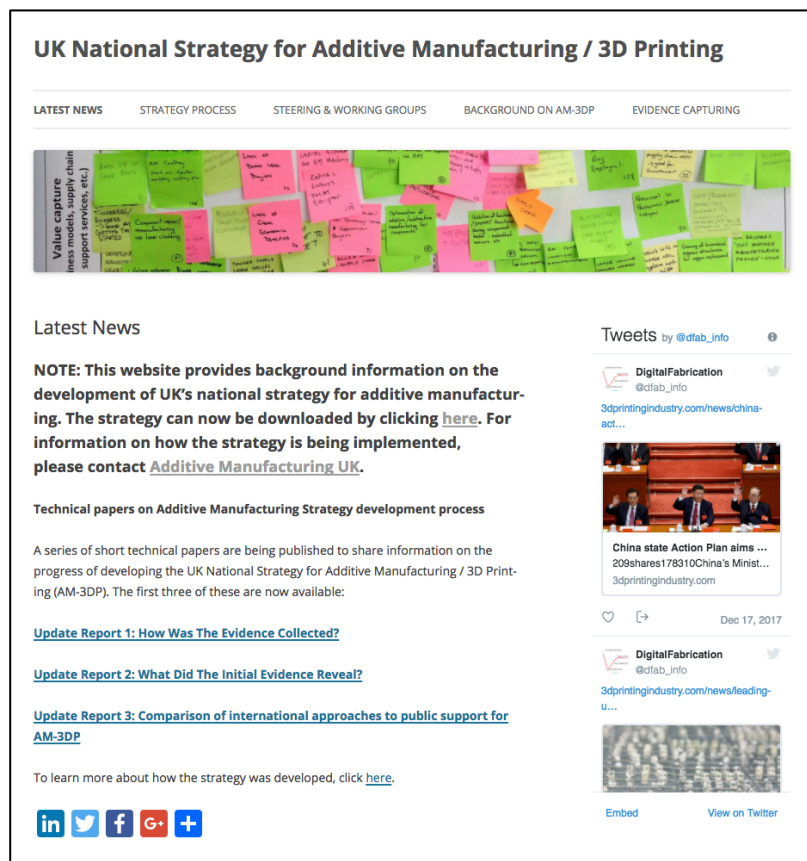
UK National Strategy for Additive Manufacturing / 3D Printing

LATEST NEWS STRATEGY PROCESS STEERING & WORKING GROUPS BACKGROUND ON AM-3DP EVIDENCE CAPTURING

Value capture
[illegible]

Latest News

NOTE: This website provides background information on the development of UK's national strategy for additive manufacturing. The strategy can now be downloaded by clicking here. For information on how the strategy is being implemented, please contact Additive Manufacturing UK.

Technical papers on Additive Manufacturing Strategy development process

A series of short technical papers are being published to share information on the progress of developing the UK National Strategy for Additive Manufacturing / 3D Printing (AM-3DP). The first three of these are now available:

Update Report 1: How Was The Evidence Collected?

Update Report 2: What Did The Initial Evidence Reveal?

Update Report 3: Comparison of international approaches to public support for AM-3DP

To learn more about how the strategy was developed, click here.

Tweets by @dfab_info

DigitalFabrication
@dfab_info
3dprintingindustry.com/news/china-act...

China state Action Plan aims ...
209shares178310China's Minist...
3dprintingindustry.com

Dec 17, 2017

DigitalFabrication
@dfab_info
3dprintingindustry.com/news/leading-u...

Embed View on Twitter